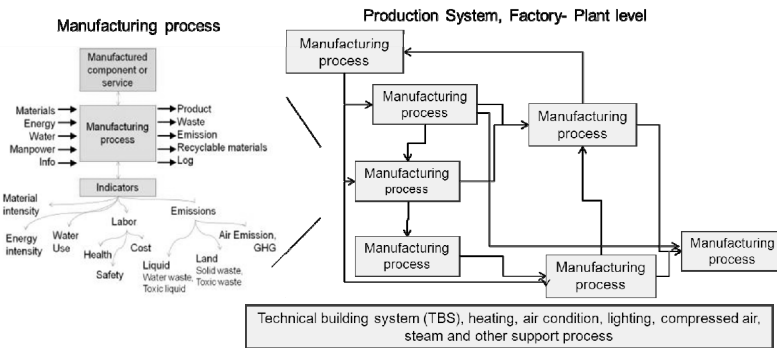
Manufacturing process

Manufactured component or service

Materials
Energy
Water
Manpower
Info

Manufacturing process

Product
Waste
Emission
Recyclable materials
Log

Indicators

Material intensity
Energy intensity
Water Use
Labor
Health
Cost
Safety
Emissions
Liquid
Water waste, Toxic liquid
Land
Solid waste, Toxic waste
Air Emission, GHG

Production System, Factory- Plant level

Manufacturing process

Manufacturing process

Manufacturing process

Manufacturing process

Manufacturing process

Manufacturing process

Manufacturing process

Technical building system (TBS), heating, air condition, lighting, compressed air, steam and other support process